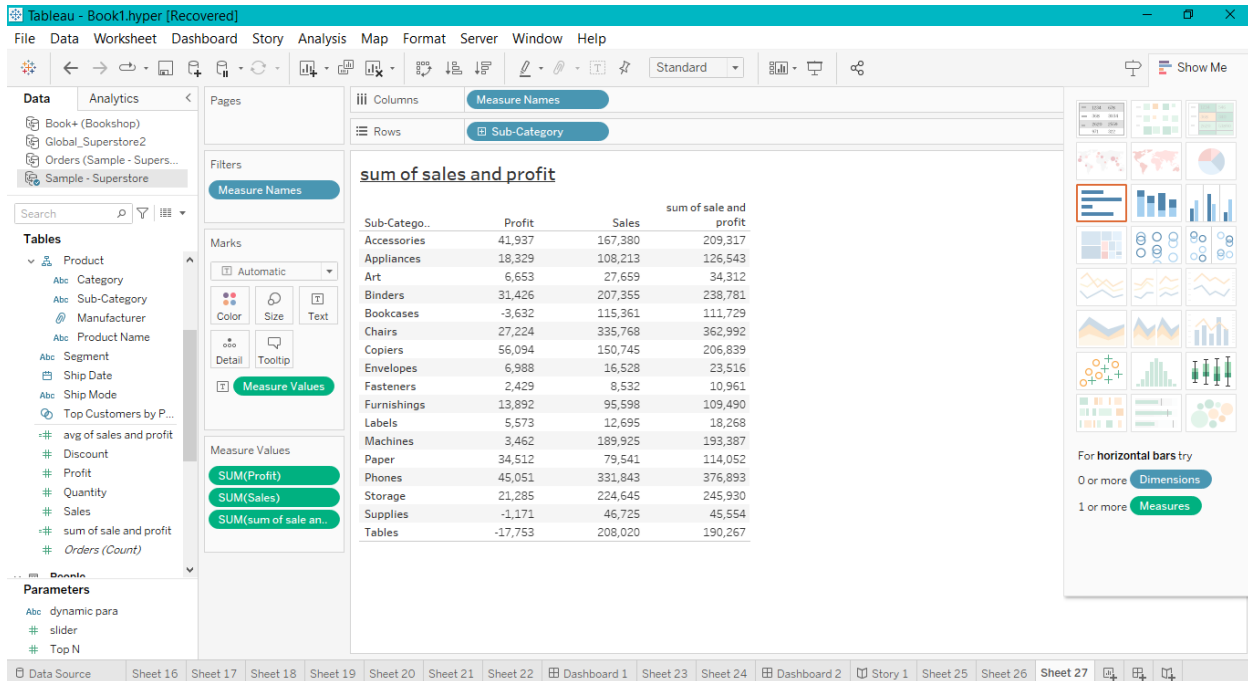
Tableau - Book1.hyper [Recovered]

File Data Worksheet Dashboard Story Analysis Map Format Server Window Help

Standard

Show Me

Data Analytics

Book+ (Bookshop)
Global_Superstore2
Orders (Sample - Supers...
Sample - Superstore

Search

Tables

Product
Abc Category
Abc Sub-Category
Manufacturer
Abc Product Name
Abc Segment
Ship Date
Abc Ship Mode
Top Customers by P...
avg of sales and profit
Discount
Profit
Quantity
Sales
sum of sale and profit
Orders (Count)
People

Parameters

Abc dynamic para
slider
Top N

Pages

Columns Measure Names

Rows Sub-Category

Filters

Measure Names

Marks

Automatic

Color Size Text

Detail Tooltip

Measure Values

Measure Values

SUM(Profit)
SUM(Sales)
SUM(sum of sale an..

sum of sales and profit

| Sub-Catego.. | Profit | Sales | sum of sale and profit |
|---|---|---|---|
| Accessories | 41,937 | 167,380 | 209,317 |
| Appliances | 18,329 | 108,213 | 126,543 |
| Art | 6,653 | 27,659 | 34,312 |
| Binders | 31,426 | 207,355 | 238,781 |
| Bookcases | -3,632 | 115,361 | 111,729 |
| Chairs | 27,224 | 335,768 | 362,992 |
| Copiers | 56,094 | 150,745 | 206,839 |
| Envelopes | 6,988 | 16,528 | 23,516 |
| Fasteners | 2,429 | 8,532 | 10,961 |
| Furnishings | 13,892 | 95,598 | 109,490 |
| Labels | 5,573 | 12,695 | 18,268 |
| Machines | 3,462 | 189,925 | 193,387 |
| Paper | 34,512 | 79,541 | 114,052 |
| Phones | 45,051 | 331,843 | 376,893 |
| Storage | 21,285 | 224,645 | 245,930 |
| Supplies | -1,171 | 46,725 | 45,554 |
| Tables | -17,753 | 208,020 | 190,267 |

For horizontal bars try
0 or more Dimensions
1 or more Measures

Data Source Sheet 16 Sheet 17 Sheet 18 Sheet 19 Sheet 20 Sheet 21 Sheet 22 Dashboard 1 Sheet 23 Sheet 24 Dashboard 2 Story 1 Sheet 25 Sheet 26 Sheet 27